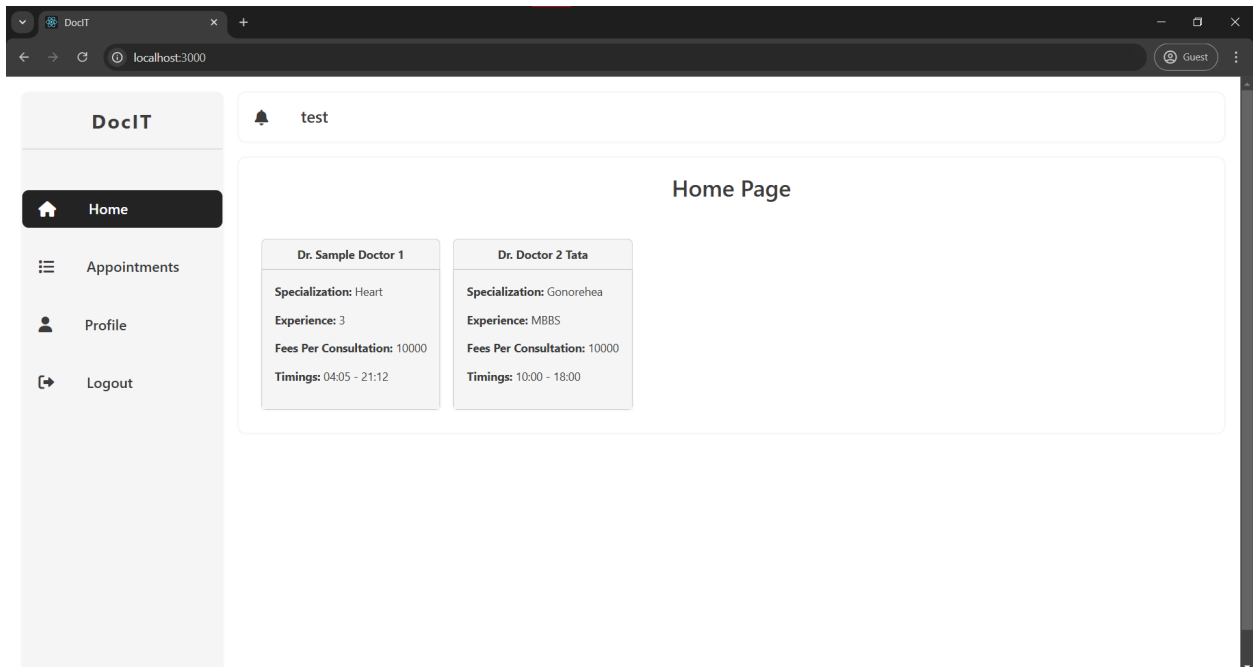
DocIT
localhost:3000
Guest

DocIT

Home
Appointments
Profile
Logout

test

Home Page

Dr. Sample Doctor 1
Specialization: Heart
Experience: 3
Fees Per Consultation: 10000
Timings: 04:05 - 21:12

Dr. Doctor 2 Tata
Specialization: Gonorehea
Experience: MBBS
Fees Per Consultation: 10000
Timings: 10:00 - 18:00